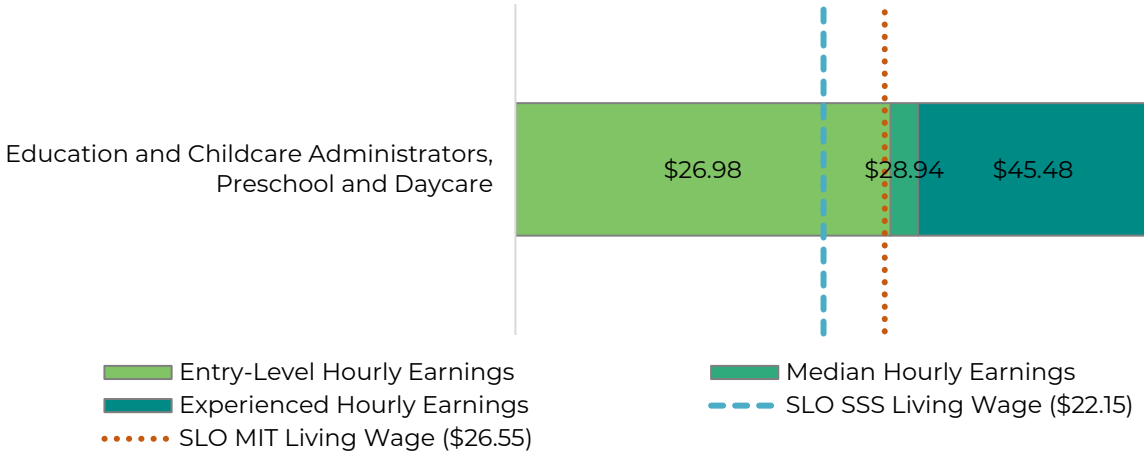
Education and Childcare Administrators, Preschool and Daycare

$26.98

$28.94

$45.48

Entry-Level Hourly Earnings

Median Hourly Earnings

Experienced Hourly Earnings

SLO SSS Living Wage ($22.15)

SLO MIT Living Wage ($26.55)